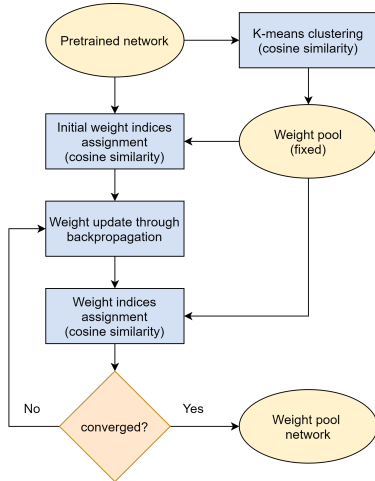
Pretrained network

K-means clustering (cosine similarity)

Initial weight indices assignment (cosine similarity)

Weight pool (fixed)

Weight update through backpropagation

Weight indices assignment (cosine similarity)

No

converged?

Yes

Weight pool network